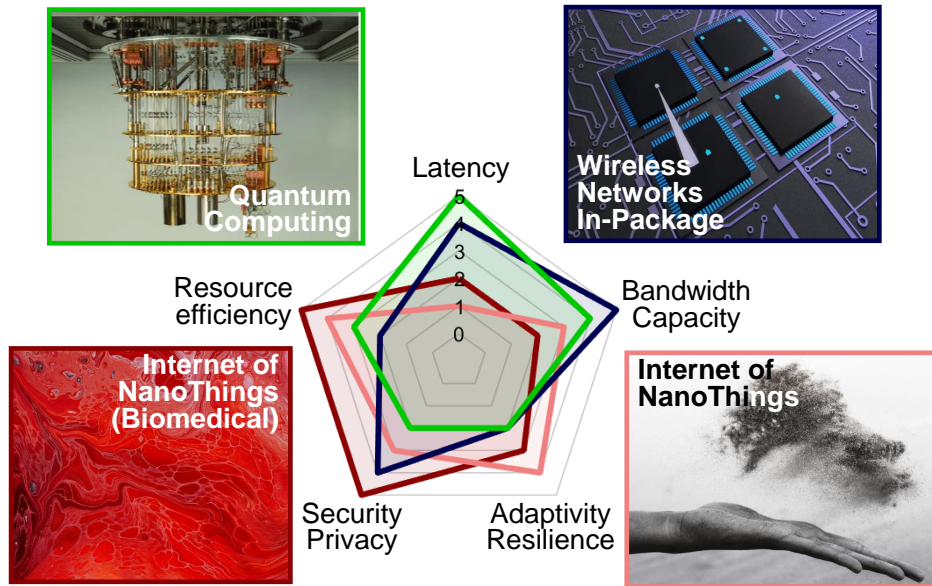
Quantum Computing

Wireless Networks In-Package

Latency

5
4
3
2
1
0

Bandwidth Capacity

Resource efficiency

Internet of NanoThings (Biomedical)

Internet of NanoThings

Security Privacy

Adaptivity Resilience